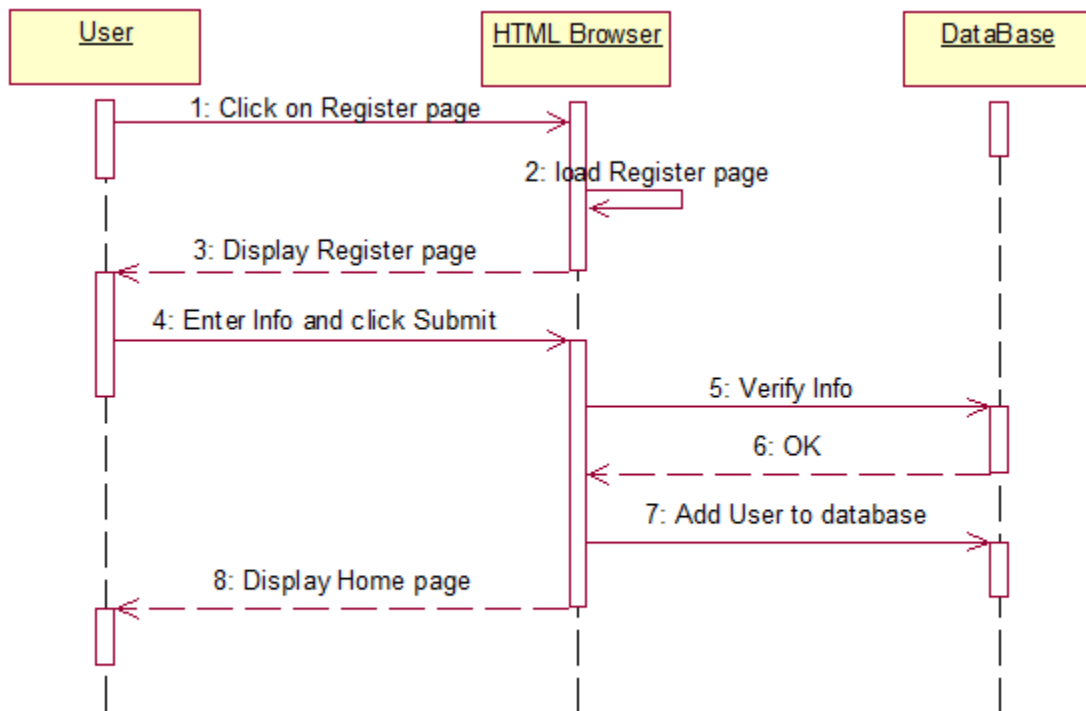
User

HTML Browser

DataBase

1: Click on Register page

2: load Register page

3: Display Register page

4: Enter Info and click Submit

5: Verify Info

6: OK

7: Add User to database

8: Display Home page